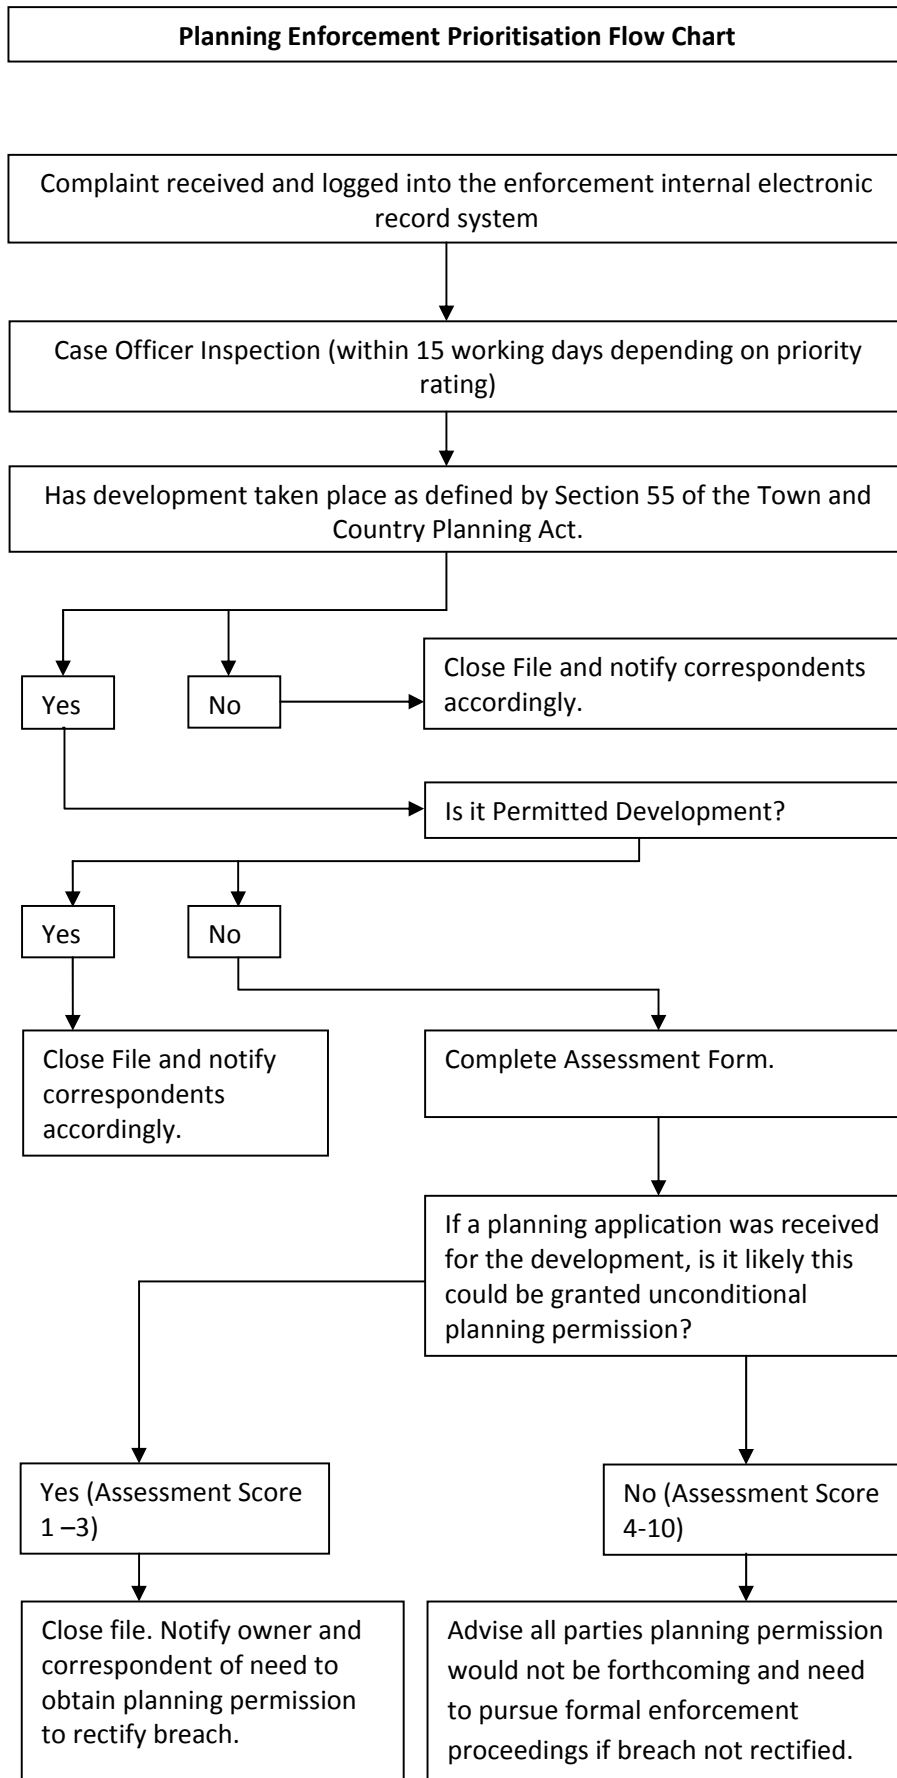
Planning Enforcement Prioritisation Flow Chart

Complaint received and logged into the enforcement internal electronic record system

Case Officer Inspection (within 15 working days depending on priority rating)

Has development taken place as defined by Section 55 of the Town and Country Planning Act.

Yes

No

Close File and notify correspondents accordingly.

Is it Permitted Development?

Yes

No

Close File and notify correspondents accordingly.

Complete Assessment Form.

If a planning application was received for the development, is it likely this could be granted unconditional planning permission?

Yes (Assessment Score 1 –3)

No (Assessment Score 4-10)

Close file. Notify owner and correspondent of need to obtain planning permission to rectify breach.

Advise all parties planning permission would not be forthcoming and need to pursue formal enforcement proceedings if breach not rectified.